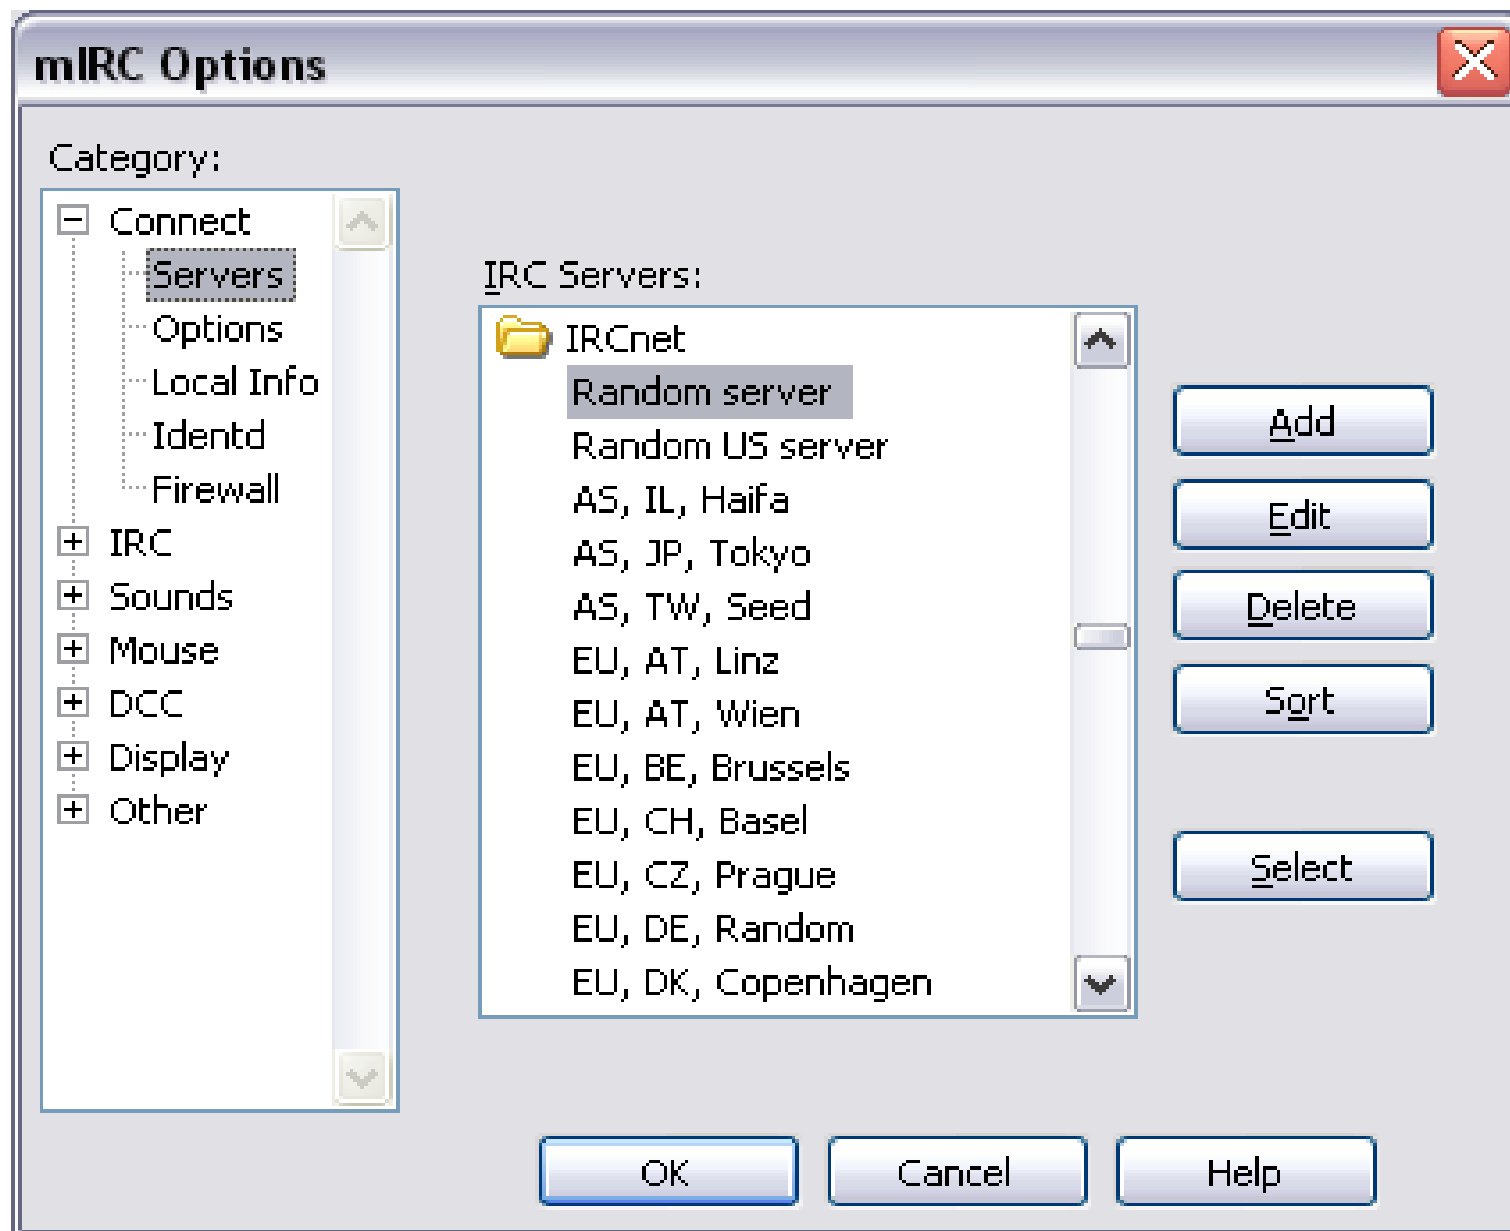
mIRC Options

Category:

Connect
Servers
Options
Local Info
Identd
Firewall
IRC
Sounds
Mouse
DCC
Display
Other

IRC Servers:

IRCnet
Random server
Random US server
AS, IL, Haifa
AS, JP, Tokyo
AS, TW, Seed
EU, AT, Linz
EU, AT, Wien
EU, BE, Brussels
EU, CH, Basel
EU, CZ, Prague
EU, DE, Random
EU, DK, Copenhagen

Add
Edit
Delete
Sort
Select

OK
Cancel
Help